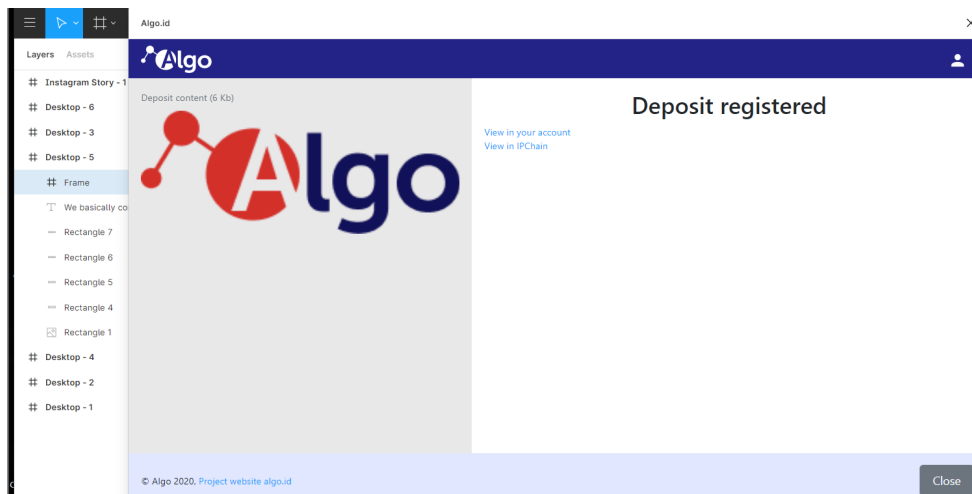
Layers Assets

Instagram Story - 1
Desktop - 6
Desktop - 3
Desktop - 5
Frame
We basically co
Rectangle 7
Rectangle 6
Rectangle 5
Rectangle 4
Rectangle 1
Desktop - 4
Desktop - 2
Desktop - 1

Algo.id

Algo

Deposit content (6 Kb)

Algo

Deposit registered

View in your account
View in IPChain

© Algo 2020. Project website algo.id

Close